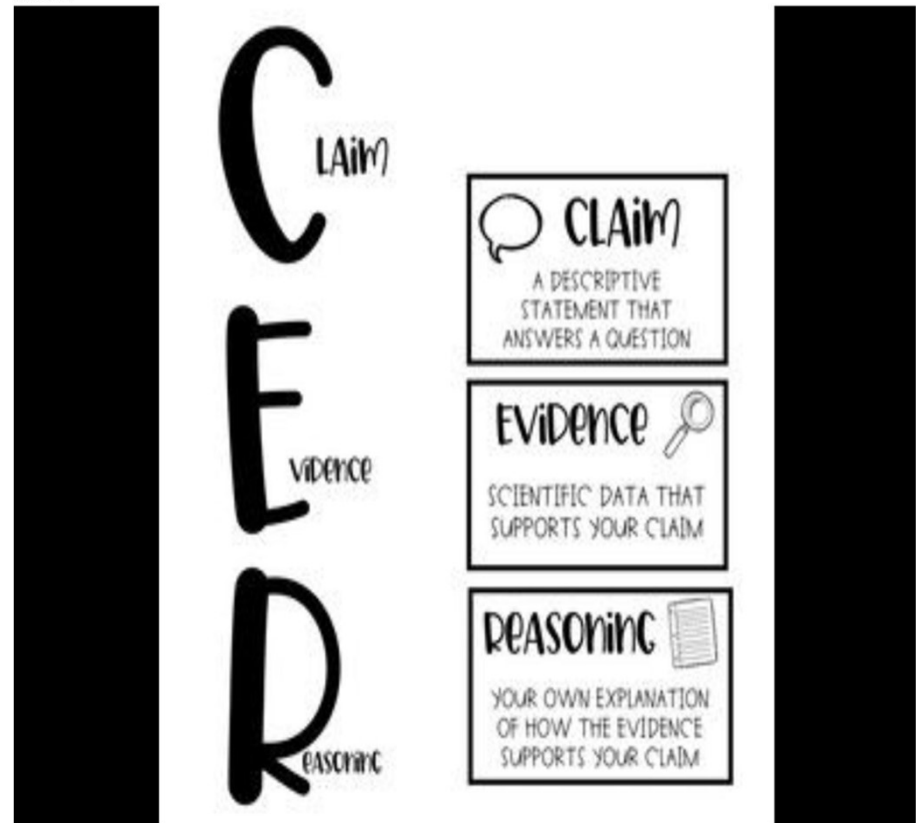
C LAIM

E VIDENCE

R EASONING

CLAIM

A DESCRIPTIVE STATEMENT THAT ANSWERS A QUESTION

EVIDENCE

SCIENTIFIC DATA THAT SUPPORTS YOUR CLAIM

REASONING

YOUR OWN EXPLANATION OF HOW THE EVIDENCE SUPPORTS YOUR CLAIM